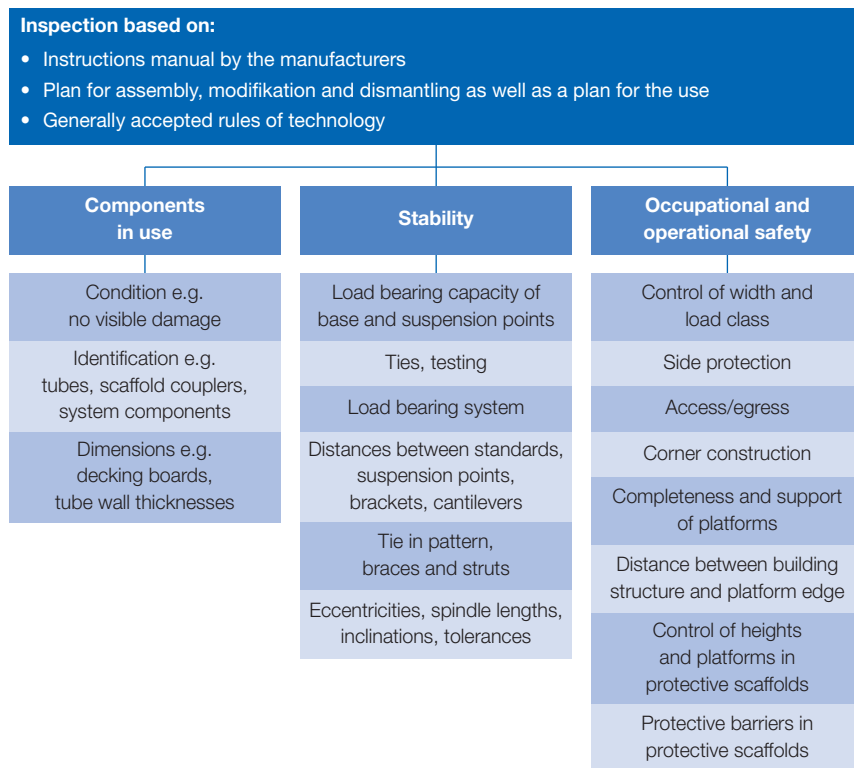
**Inspection based on:**

- Instructions manual by the manufacturers
- Plan for assembly, modifikation and dismantling as well as a plan for the use
- Generally accepted rules of technology

**Components in use**

Condition e.g. no visible damage

Identification e.g. tubes, scaffold couplers, system components

Dimensions e.g. decking boards, tube wall thicknesses

**Stability**

Load bearing capacity of base and suspension points

Ties, testing

Load bearing system

Distances between standards, suspension points, brackets, cantilevers

Tie in pattern, braces and struts

Eccentricities, spindle lengths, inclinations, tolerances

**Occupational and operational safety**

Control of width and load class

Side protection

Access/egress

Corner construction

Completeness and support of platforms

Distance between building structure and platform edge

Control of heights and platforms in protective scaffolds

Protective barriers in protective scaffolds